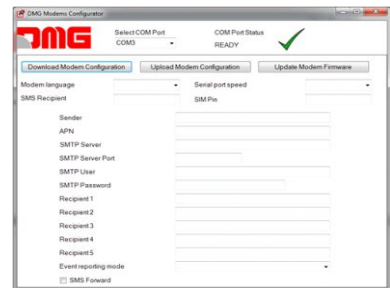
DMG Modems Configurator

DMG

Select COM Port
COM3

COM Port Status
READY

Download Modem Configuration
Upload Modem Configuration
Update Modem Firmware

Modem language
Serial port speed
SMS Recipient
SIM Pin

Sender
APN
SMTP Server
SMTP Server Port
SMTP User
SMTP Password
Recipient 1
Recipient 2
Recipient 3
Recipient 4
Recipient 5
Event reporting mode
SMS Forward